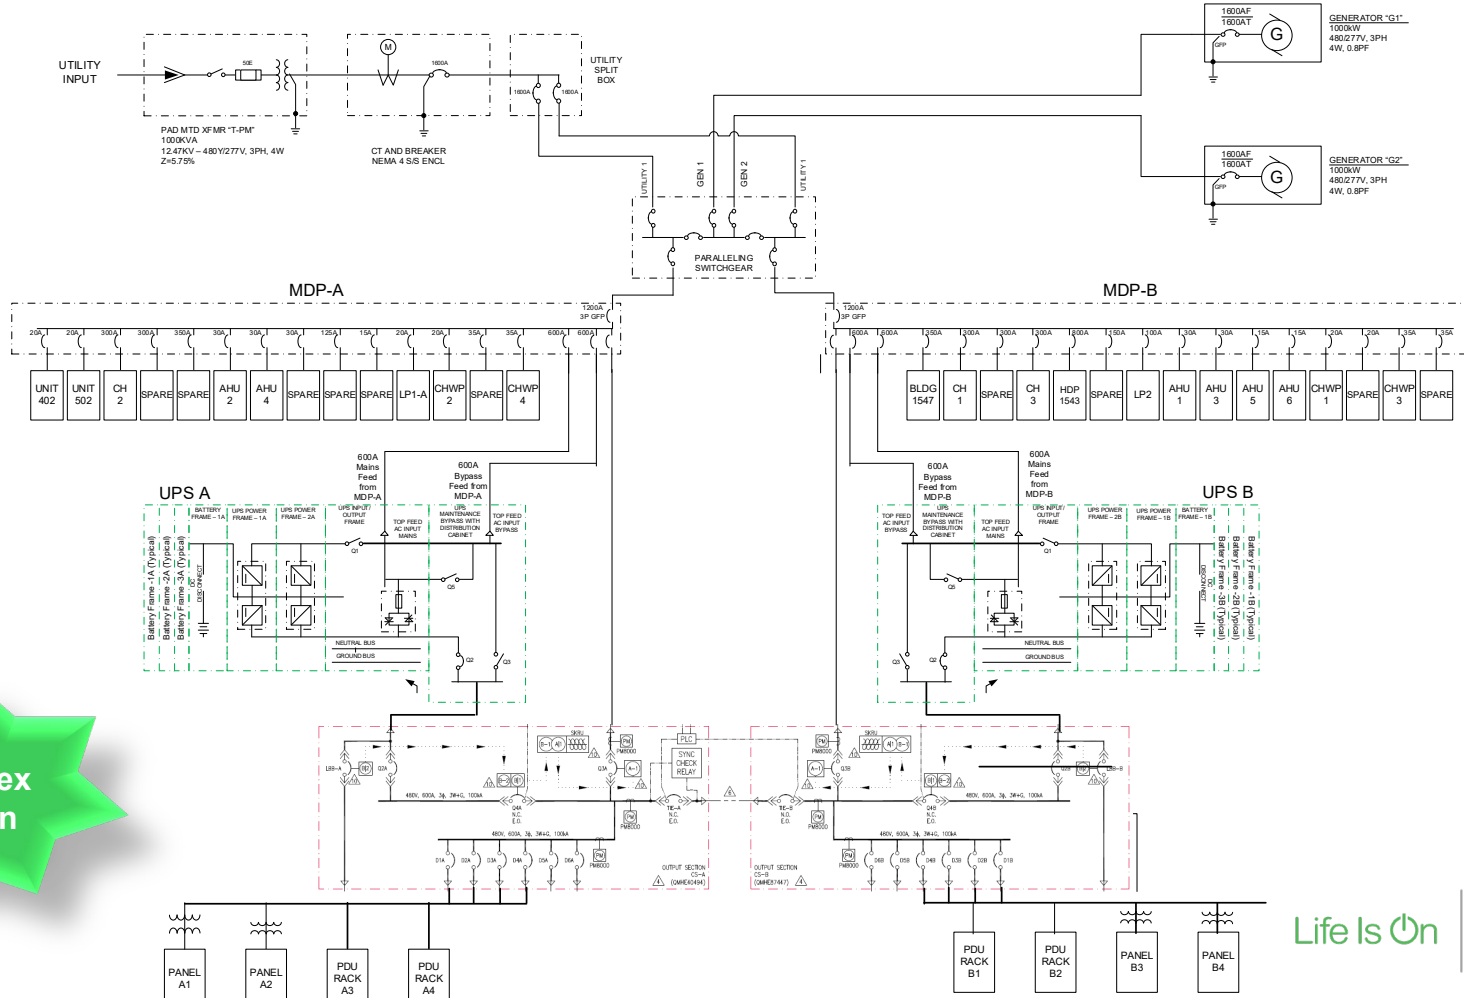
UTILITY INPUT

50E

PAD MTD XFMR "T-PM"
1000KVA
12.47KV – 480Y/277V, 3PH, 4W
Z=5.75%

M

1600A

CT AND BREAKER
NEMA 4 S/S ENCL

UTILITY SPLIT BOX

1600A
1600A

1600AF
1600AT
GFP

G

GENERATOR "G1"
1000kW
480/277V, 3PH
4W, 0.8PF

1600AF
1600AT
GFP

G

GENERATOR "G2"
1000kW
480/277V, 3PH
4W, 0.8PF

UTILITY 1
GEN 1
GEN 2
UTILITY 1

PARALLELING SWITCHGEAR

MDP-A

1200A
3P GFP

20A 20A 300A 300A 350A 30A 30A 30A 125A 15A 20A 20A 35A 35A 600A 600A

| UNIT 402 | UNIT 502 | CH 2 | SPARE | SPARE | AHU 2 | AHU 4 | SPARE | SPARE | SPARE | LP1-A | CHWP 2 | SPARE | CHWP 4 |
|---|---|---|---|---|---|---|---|---|---|---|---|---|---|

MDP-B

1200A
3P GFP

600A 600A 350A 300A 300A 300A 800A 150A 300A 30A 30A 15A 15A 20A 20A 35A 35A

| BLDG 1547 | CH 1 | SPARE | CH 3 | HDP 1543 | SPARE | LP2 | AHU 1 | AHU 3 | AHU 5 | AHU 6 | CHWP 1 | SPARE | CHWP 3 | SPARE |
|---|---|---|---|---|---|---|---|---|---|---|---|---|---|---|

600A Mains Feed from MDP-A

600A Bypass Feed from MDP-A

UPS A

Battery Frame -1A (Typical)
Battery Frame -2A (Typical)
Battery Frame -3A (Typical)
DC DISCONNECT

BATTERY FRAME – 1A
UPS POWER FRAME – 1A
UPS POWER FRAME – 2A
UPS INPUT/ OUTPUT FRAME
TOP FEED AC INPUT MAINS
UPS MAINTENANCE BYPASS WITH DISTRIBUTION CABINET
TOP FEED AC INPUT BYPASS

Q1
Q5
Q2
Q3
NEUTRAL BUS
GROUND BUS

600A Bypass Feed from MDP-B

600A Mains Feed from MDP-B

UPS B

TOP FEED AC INPUT BYPASS
UPS MAINTENANCE BYPASS WITH DISTRIBUTION CABINET
TOP FEED AC INPUT MAINS
UPS INPUT/ OUTPUT FRAME
UPS POWER FRAME – 2B
UPS POWER FRAME – 1B
BATTERY FRAME – 1B

Battery Frame -3B (Typical)
Battery Frame -2B (Typical)
Battery Frame -1B (Typical)
DC DISCONNECT

Q1
Q5
Q3
Q2
NEUTRAL BUS
GROUND BUS

PLC
SYNC CHECK RELAY
SKRU
PM8000
480V, 600A, 3φ, 3W+G, 100kA
Q4A N.C.
TIE–A N.C. E.O.
TIE–B N.O. E.O.
Q4B N.C.
Q3A
Q3B
LBB–A
LBB–B
D1A D2A D3A D4A D5A D6A
D6B D5B D4B D3B D2B D1B
OUTPUT SECTION CS–A (QMHE40494)
OUTPUT SECTION CS–B (QMHE37447)

ex
n

| PANEL A1 | PANEL A2 | PDU RACK A3 | PDU RACK A4 |
|---|---|---|---|

| PDU RACK B1 | PDU RACK B2 | PANEL B3 | PANEL B4 |
|---|---|---|---|

Life Is On